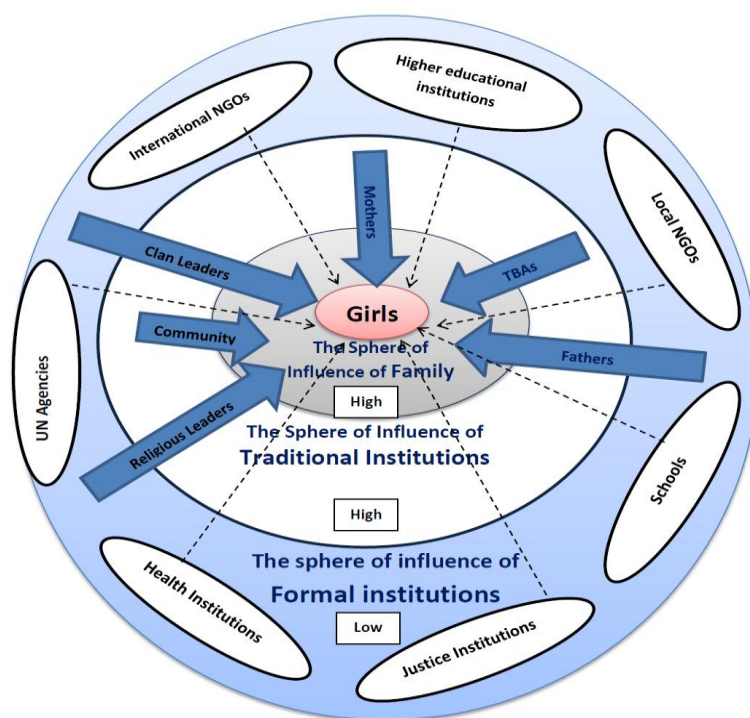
Higher educational institutions

International NGOs

Local NGOs

Mothers

Clan Leaders

TBAs

UN Agencies

Girls

Community

The Sphere of Influence of Family

Fathers

High

Religious Leaders

The Sphere of Influence of Traditional Institutions

Schools

High

The sphere of influence of Formal institutions

Health Institutions

Low

Justice Institutions